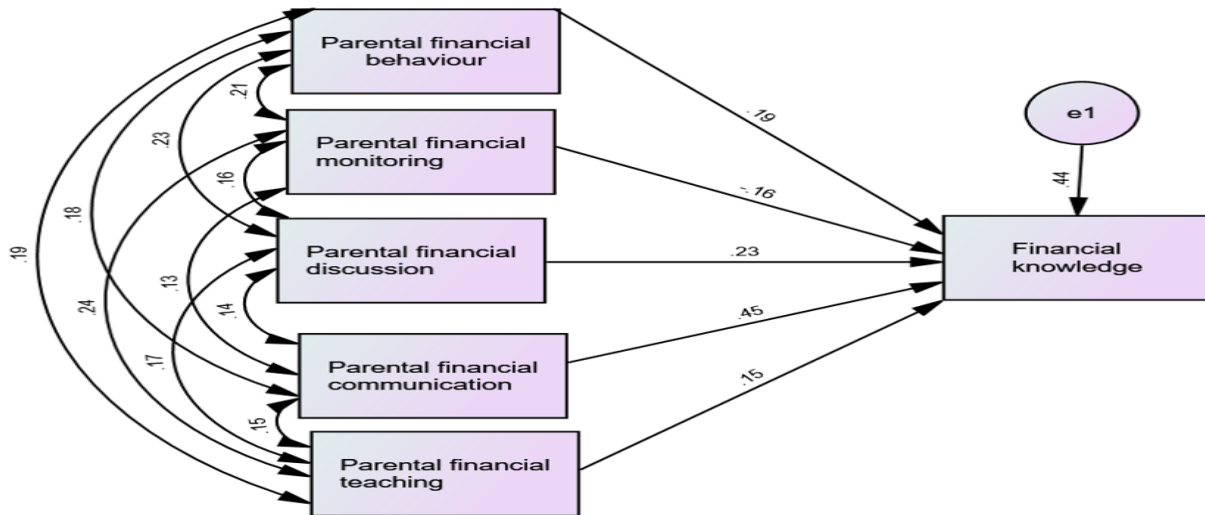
Parental financial behaviour

Parental financial monitoring

Parental financial discussion

Parental financial communication

Parental financial teaching

Financial knowledge

e1

.44

.19

-.16

.23

.45

.15

.21

.23

.16

.18

.19

.24

.13

.14

.17

.15